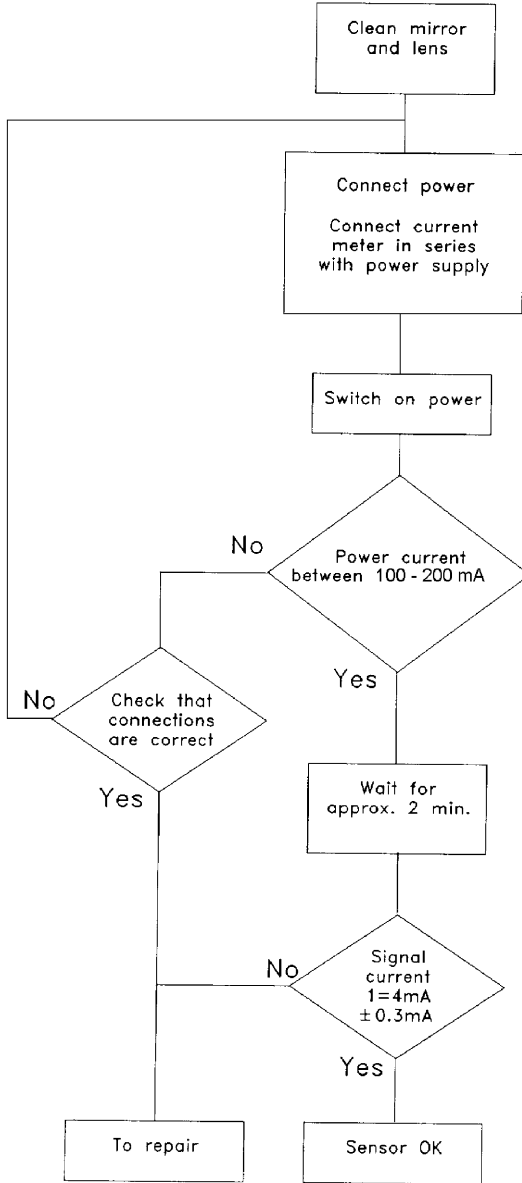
Clean mirror and lens

Connect power

Connect current meter in series with power supply

Switch on power

No

Power current between 100 - 200 mA

Yes

No

Check that connections are correct

Yes

Wait for approx. 2 min.

No

Signal current 1=4mA ±0.3mA

Yes

To repair

Sensor OK